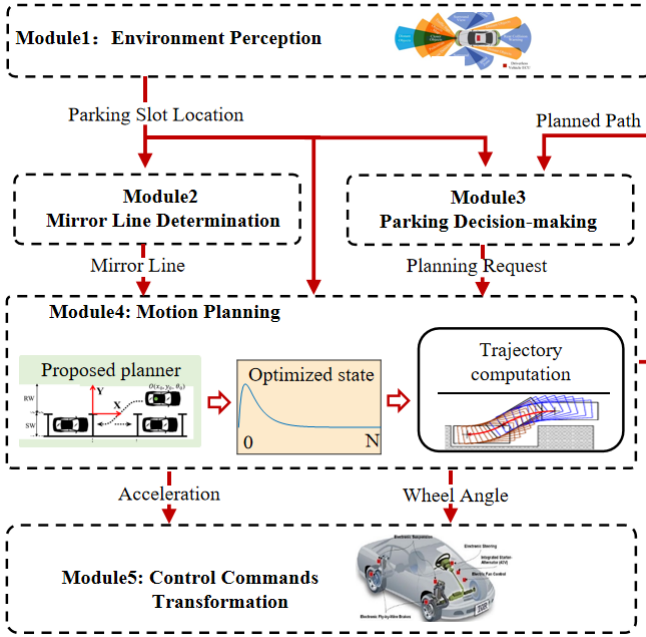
Module1: Environment Perception

Parking Slot Location

Planned Path

Module2
Mirror Line Determination

Module3
Parking Decision-making

Mirror Line

Planning Request

Module4: Motion Planning

Proposed planner

Y

X

$O(x_0, y_0, \theta_0)$

RW

SW

Optimized state

0

N

Trajectory computation

Acceleration

Wheel Angle

Module5: Control Commands Transformation